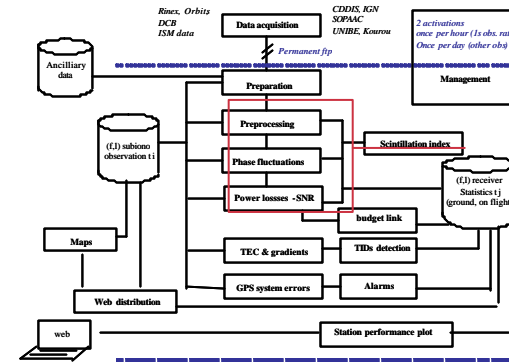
Rinex, Orbits
DCB
ISM data

Data acquisition

CDDIS, IGN
SOPAAC
UNIBE, Kourou

2 activations
once per hour (1s obs. ra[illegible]
Once per day (other obs)

Permanent ftp

Ancilliary data

Management

Preparation

(f,l) subiono observation t i

Preprocessing

Scintillation index

Phase fluctuations

(f,l) receiver Statistics t j (ground, on flight)

Power lossses -SNR

budget link

Maps

TEC & gradients

TIDs detection

GPS system errors

Alarms

Web distribution

web

Station performance plot